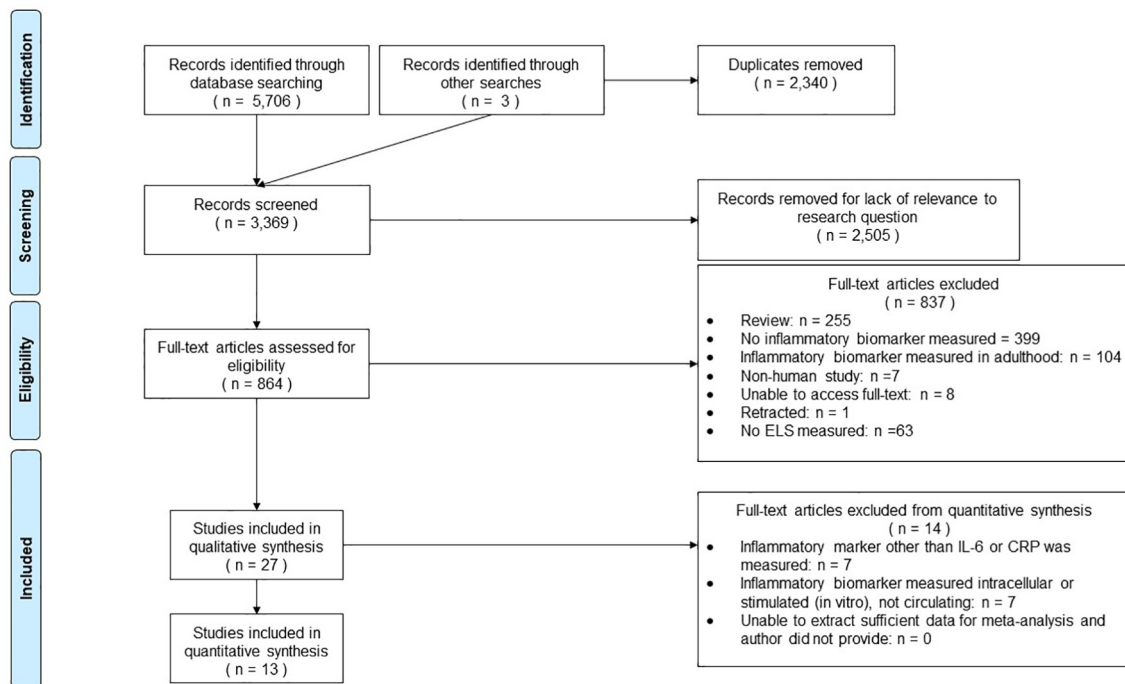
Identification

Records identified through database searching ( n = 5,706 )

Records identified through other searches ( n = 3 )

Duplicates removed ( n = 2,340 )

Screening

Records screened ( n = 3,369 )

Records removed for lack of relevance to research question ( n = 2,505 )

Eligibility

Full-text articles assessed for eligibility ( n = 864 )

Full-text articles excluded ( n = 837 )
- Review: n = 255
- No inflammatory biomarker measured = 399
- Inflammatory biomarker measured in adulthood: n = 104
- Non-human study: n =7
- Unable to access full-text: n = 8
- Retracted: n = 1
- No ELS measured: n =63

Included

Studies included in qualitative synthesis ( n = 27 )

Full-text articles excluded from quantitative synthesis ( n = 14 )
- Inflammatory marker other than IL-6 or CRP was measured: n = 7
- Inflammatory biomarker measured intracellular or stimulated (in vitro), not circulating: n = 7
- Unable to extract sufficient data for meta-analysis and author did not provide: n = 0

Studies included in quantitative synthesis ( n = 13 )